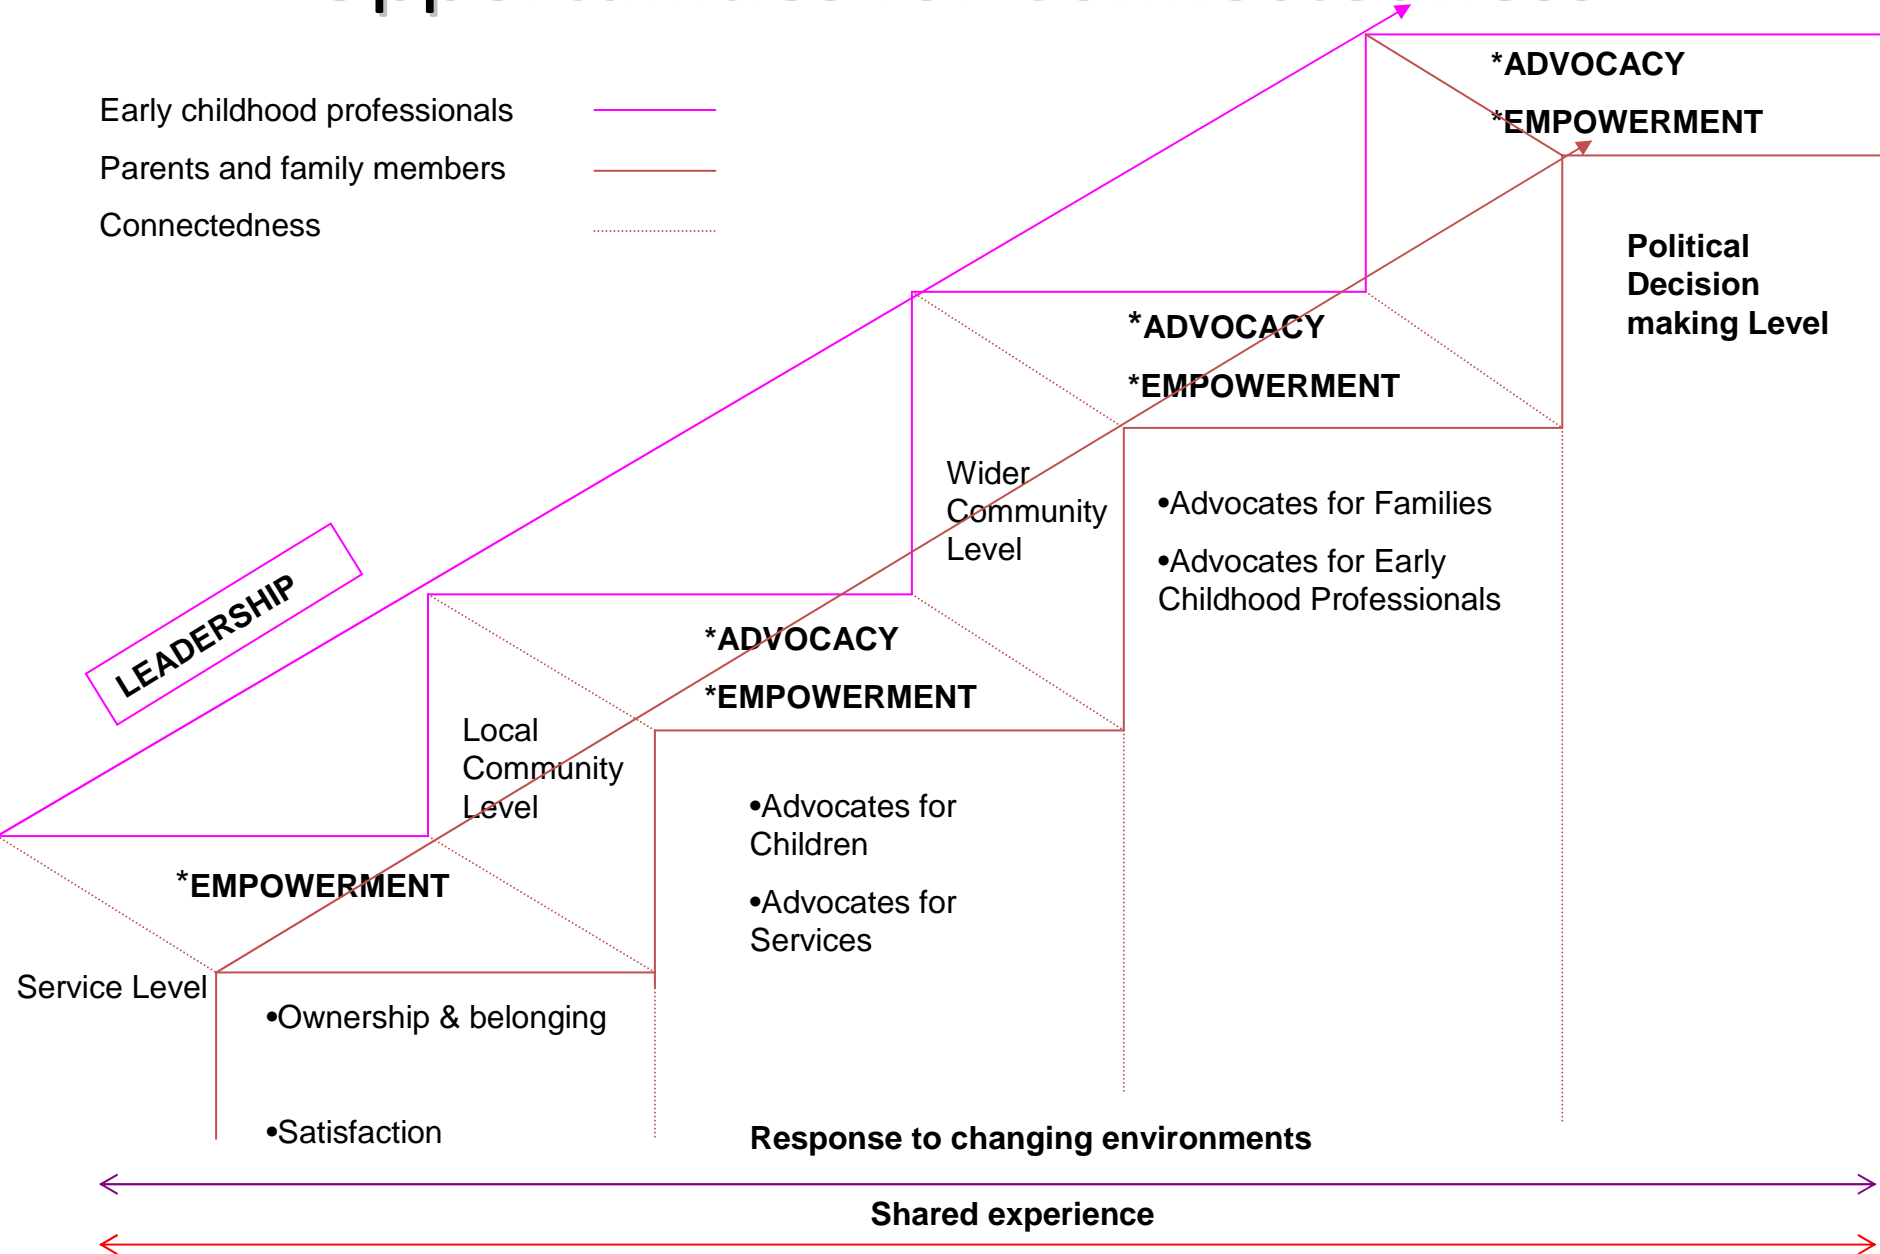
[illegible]

Early childhood professionals

Parents and family members

Connectedness

*ADVOCACY

*EMPOWERMENT

Political Decision making Level

*ADVOCACY

*EMPOWERMENT

Wider Community Level

•Advocates for Families

•Advocates for Early Childhood Professionals

LEADERSHIP

*ADVOCACY

*EMPOWERMENT

Local Community Level

•Advocates for Children

•Advocates for Services

*EMPOWERMENT

Service Level

•Ownership & belonging

•Satisfaction

Response to changing environments

Shared experience